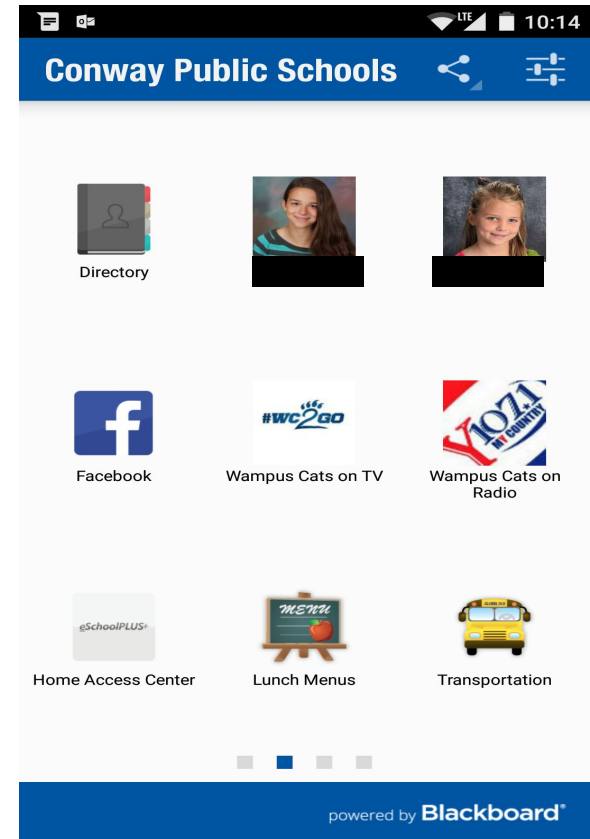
LTE 10:14

Conway Public Schools

Directory

Facebook

#WC2GO

Wampus Cats on TV

Y107.1 NV COUNTRY

Wampus Cats on Radio

eSchoolPLUS+

Home Access Center

MENU

Lunch Menus

Transportation

powered by Blackboard®